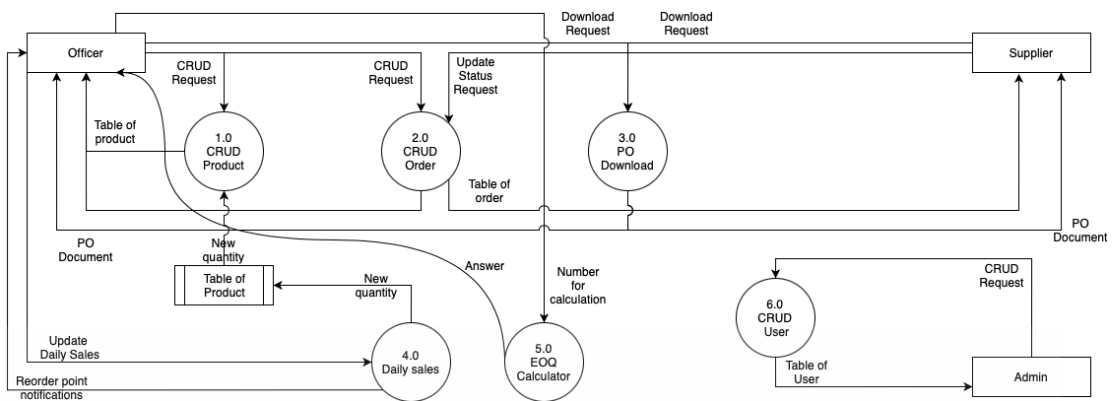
Officer

Supplier

Download Request

Download Request

CRUD Request

CRUD Request

Update Status Request

Table of product

1.0 CRUD Product

2.0 CRUD Order

3.0 PO Download

Table of order

PO Document

PO Document

New quantity

Answer

Number for calculation

Table of Product

New quantity

CRUD Request

6.0 CRUD User

Update Daily Sales

4.0 Daily sales

5.0 EOQ Calculator

Table of User

Admin

Reorder point notifications